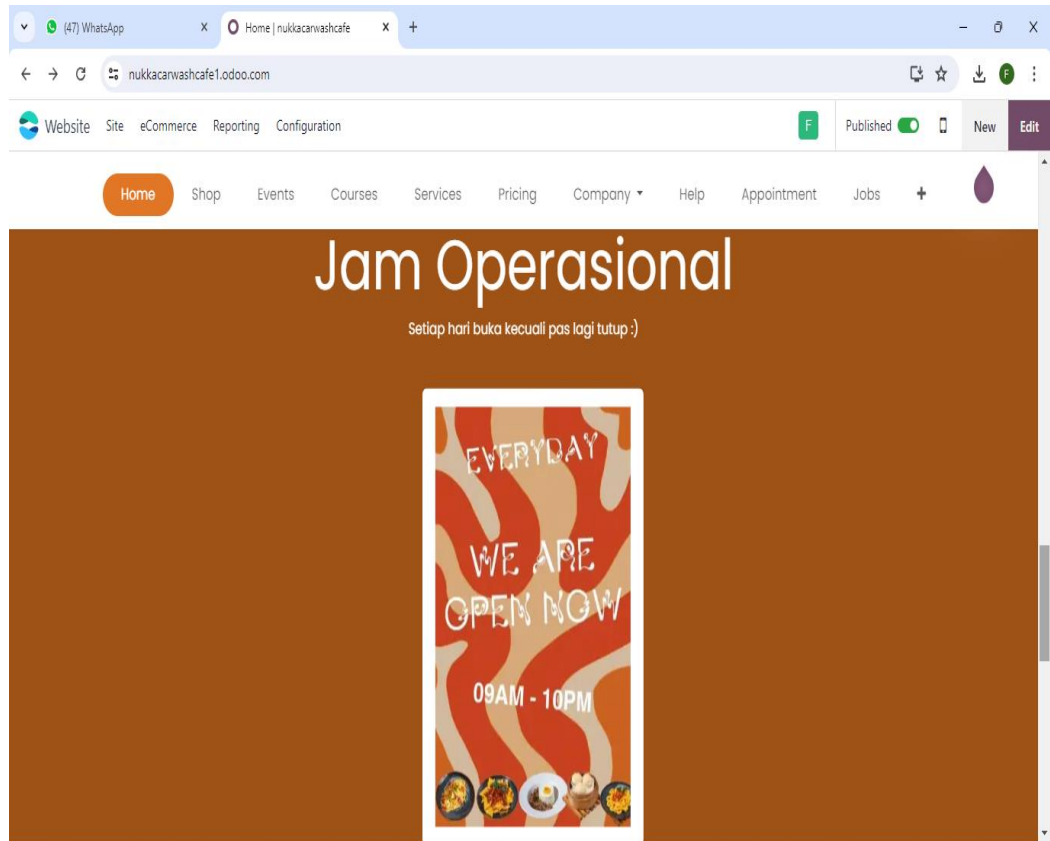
(47) WhatsApp
Home | nukkacarwashcafe
nukkacarwashcafe1.odoo.com

Website Site eCommerce Reporting Configuration
F
Published
New
Edit

Home Shop Events Courses Services Pricing Company Help Appointment Jobs +

Jam Operasional

Setiap hari buka kecuali pas lagi tutup :)

EVERYDAY

WE ARE OPEN NOW

09AM - 10PM